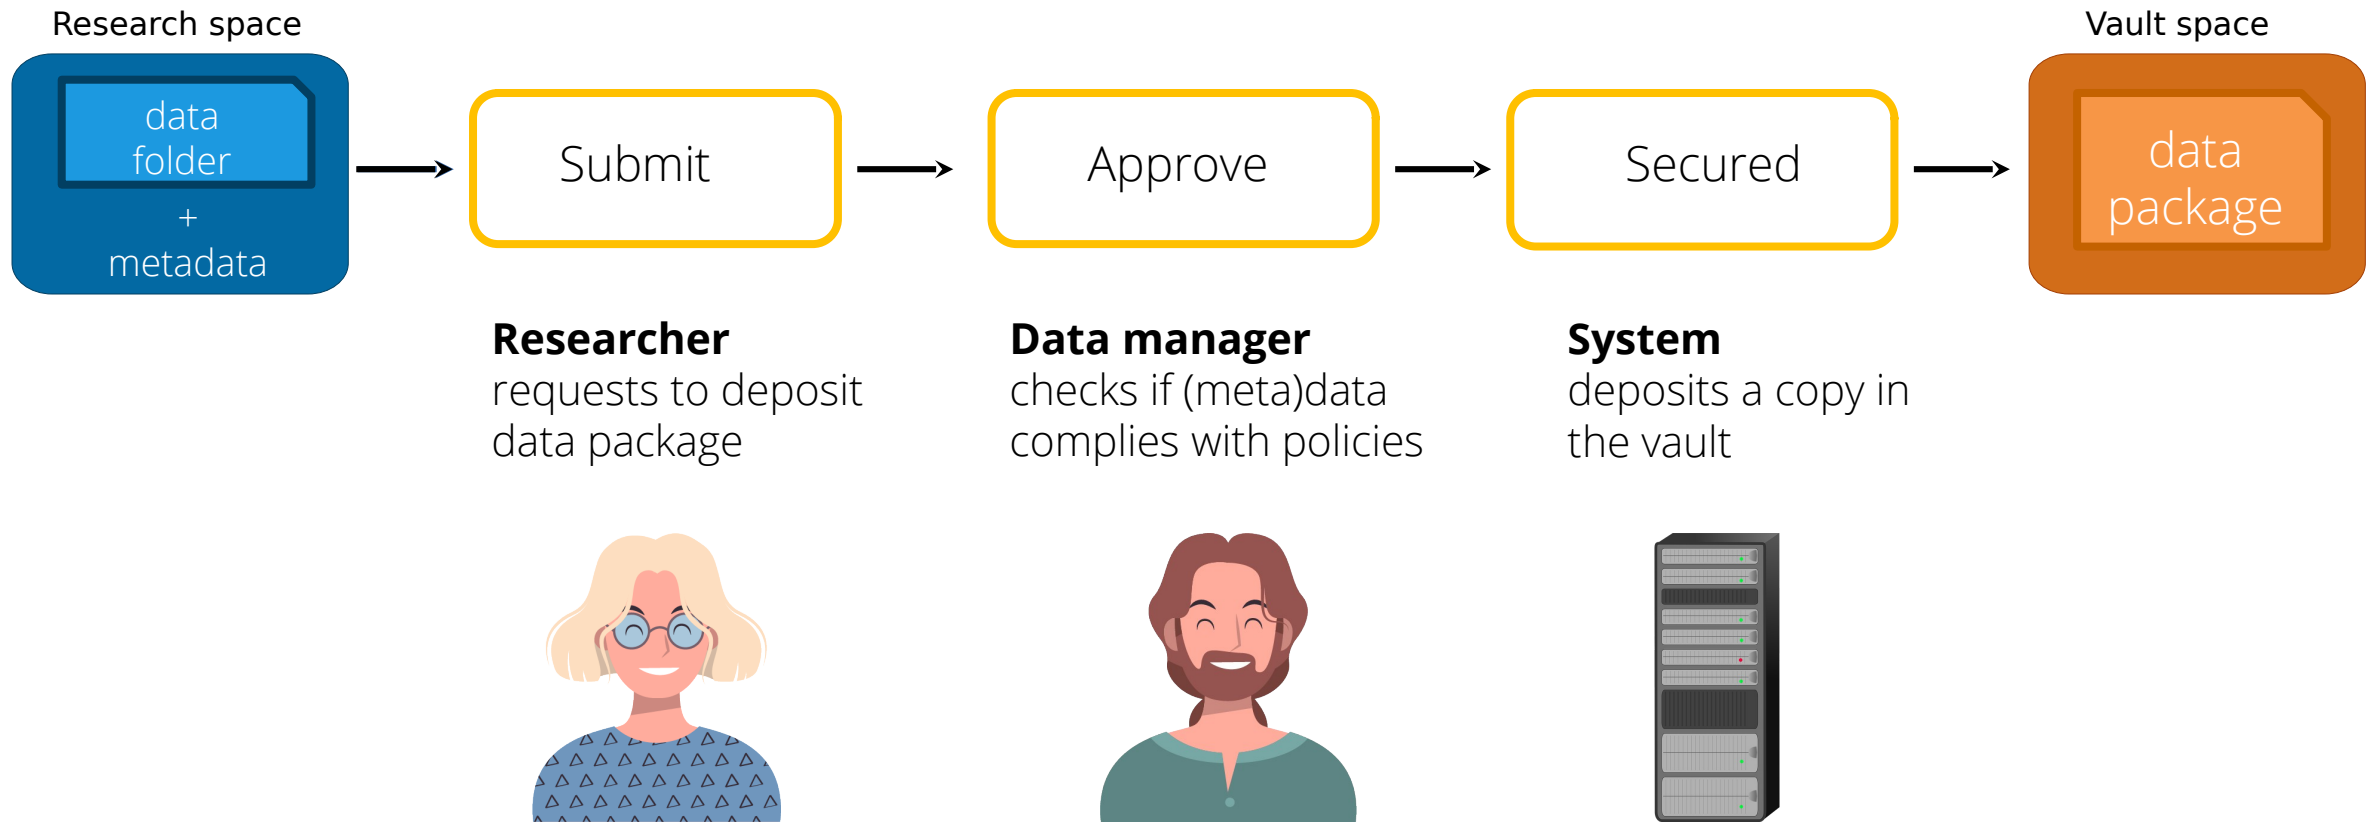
Research space

data folder

+

metadata

Submit

Approve

Secured

Vault space

data package

**Researcher**
requests to deposit data package

**Data manager**
checks if (meta)data complies with policies

**System**
deposits a copy in the vault